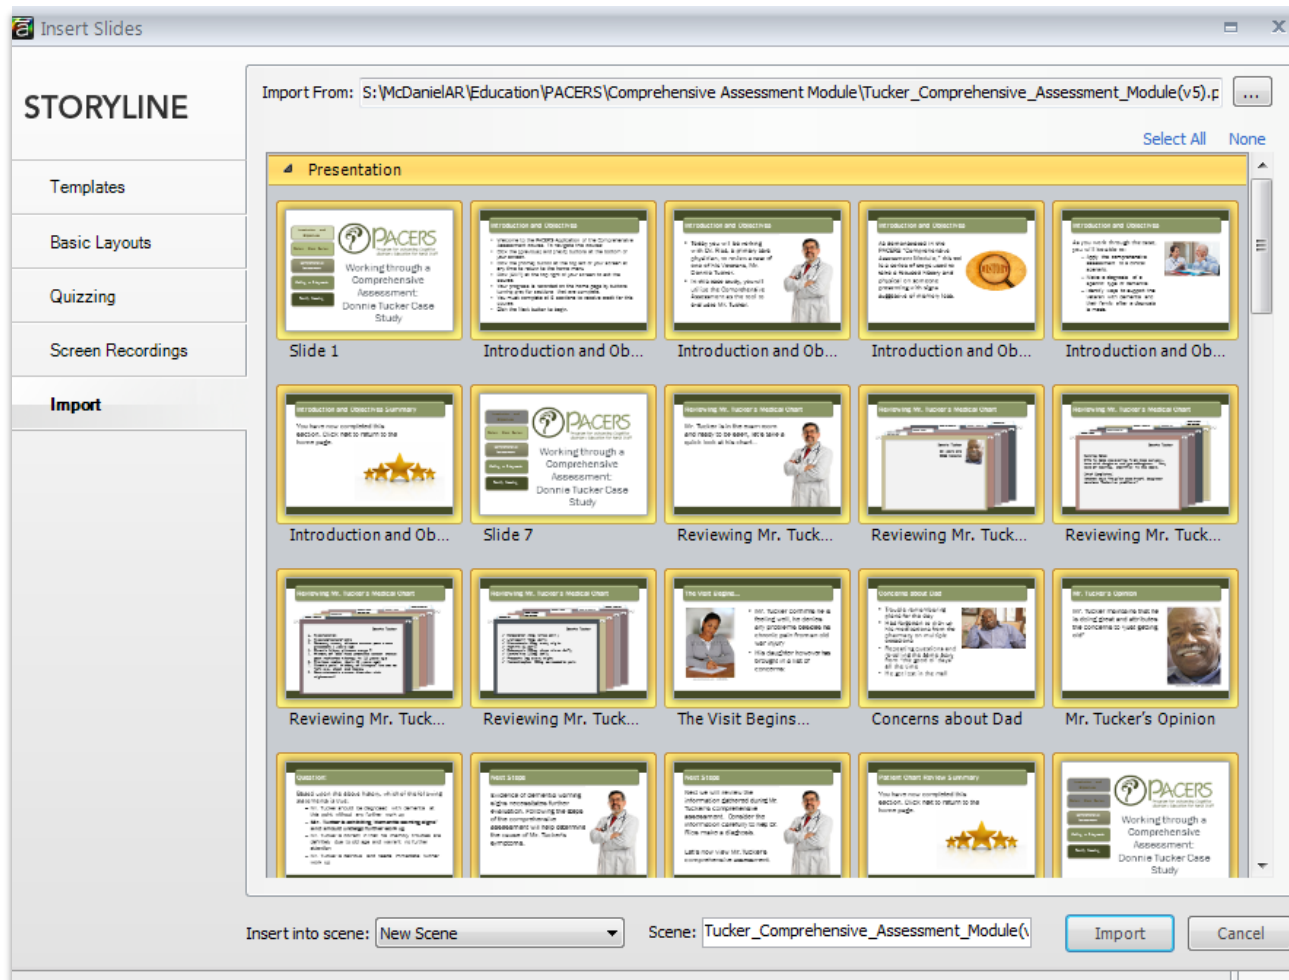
Insert Slides

STORYLINE

Templates

Basic Layouts

Quizzing

Screen Recordings

Import

Import From: S:\McDanielAR\Education\PACERS\Comprehensive Assessment Module\Tucker_Comprehensive_Assessment_Module(v5).p ...

Select All None

Presentation

PACERS
Working through a Comprehensive Assessment: Donnie Tucker Case Study
Slide 1

Introduction and Ob...

Introduction and Ob...

Introduction and Ob...

Introduction and Ob...

Introduction and Ob...

PACERS
Working through a Comprehensive Assessment: Donnie Tucker Case Study
Slide 7

Reviewing Mr. Tuck...

Reviewing Mr. Tuck...

Reviewing Mr. Tuck...

Reviewing Mr. Tuck...

Reviewing Mr. Tuck...

The Visit Begins...

Concerns about Dad

Mr. Tucker's Opinion

PACERS
Working through a Comprehensive Assessment: Donnie Tucker Case Study

Insert into scene: New Scene

Scene: Tucker_Comprehensive_Assessment_Module(v

Import

Cancel